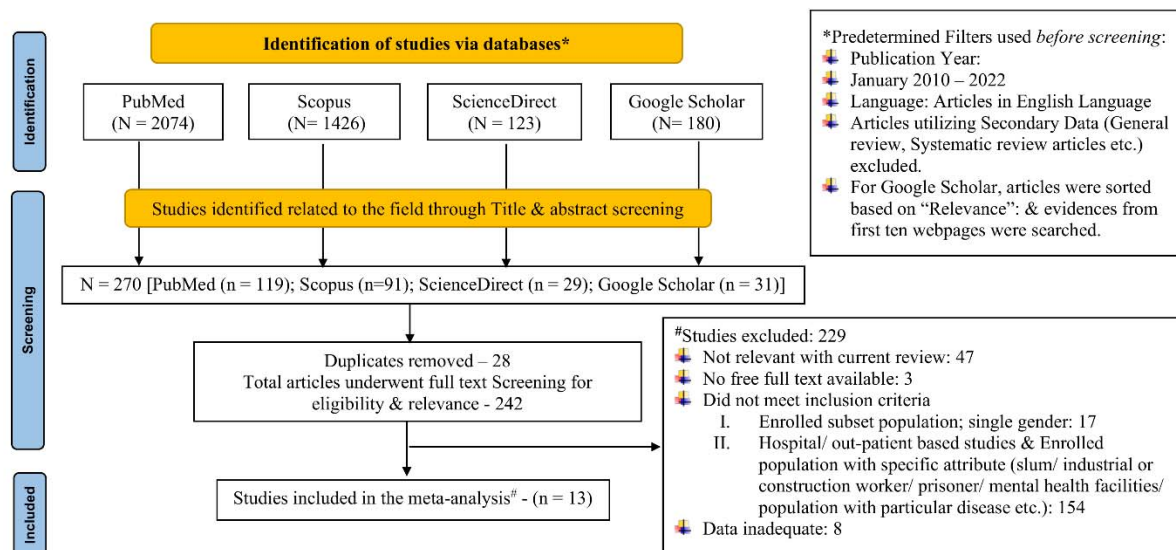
Identification

Identification of studies via databases*

PubMed (N = 2074)

Scopus (N= 1426)

ScienceDirect (N = 123)

Google Scholar (N= 180)

*Predetermined Filters used *before screening*:
Publication Year:
January 2010 – 2022
Language: Articles in English Language
Articles utilizing Secondary Data (General review, Systematic review articles etc.) excluded.
For Google Scholar, articles were sorted based on "Relevance": & evidences from first ten webpages were searched.

Screening

Studies identified related to the field through Title & abstract screening

N = 270 [PubMed (n = 119); Scopus (n=91); ScienceDirect (n = 29); Google Scholar (n = 31)]

Duplicates removed – 28
Total articles underwent full text Screening for eligibility & relevance - 242

#Studies excluded: 229
Not relevant with current review: 47
No free full text available: 3
Did not meet inclusion criteria
I. Enrolled subset population; single gender: 17
II. Hospital/ out-patient based studies & Enrolled population with specific attribute (slum/ industrial or construction worker/ prisoner/ mental health facilities/ population with particular disease etc.): 154
Data inadequate: 8

Included

Studies included in the meta-analysis# - (n = 13)